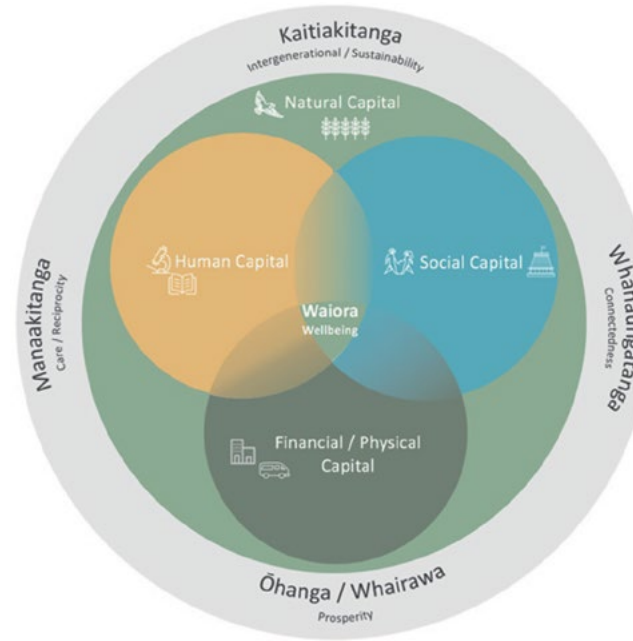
Kaitiakitanga
Intergenerational / Sustainability

Natural Capital

Human Capital

Social Capital

Waiora
Wellbeing

Financial / Physical Capital

Manaakitanga
Care / Reciprocity

Whanaungatanga
Connectedness

Ōhanga / Whairawa
Prosperity